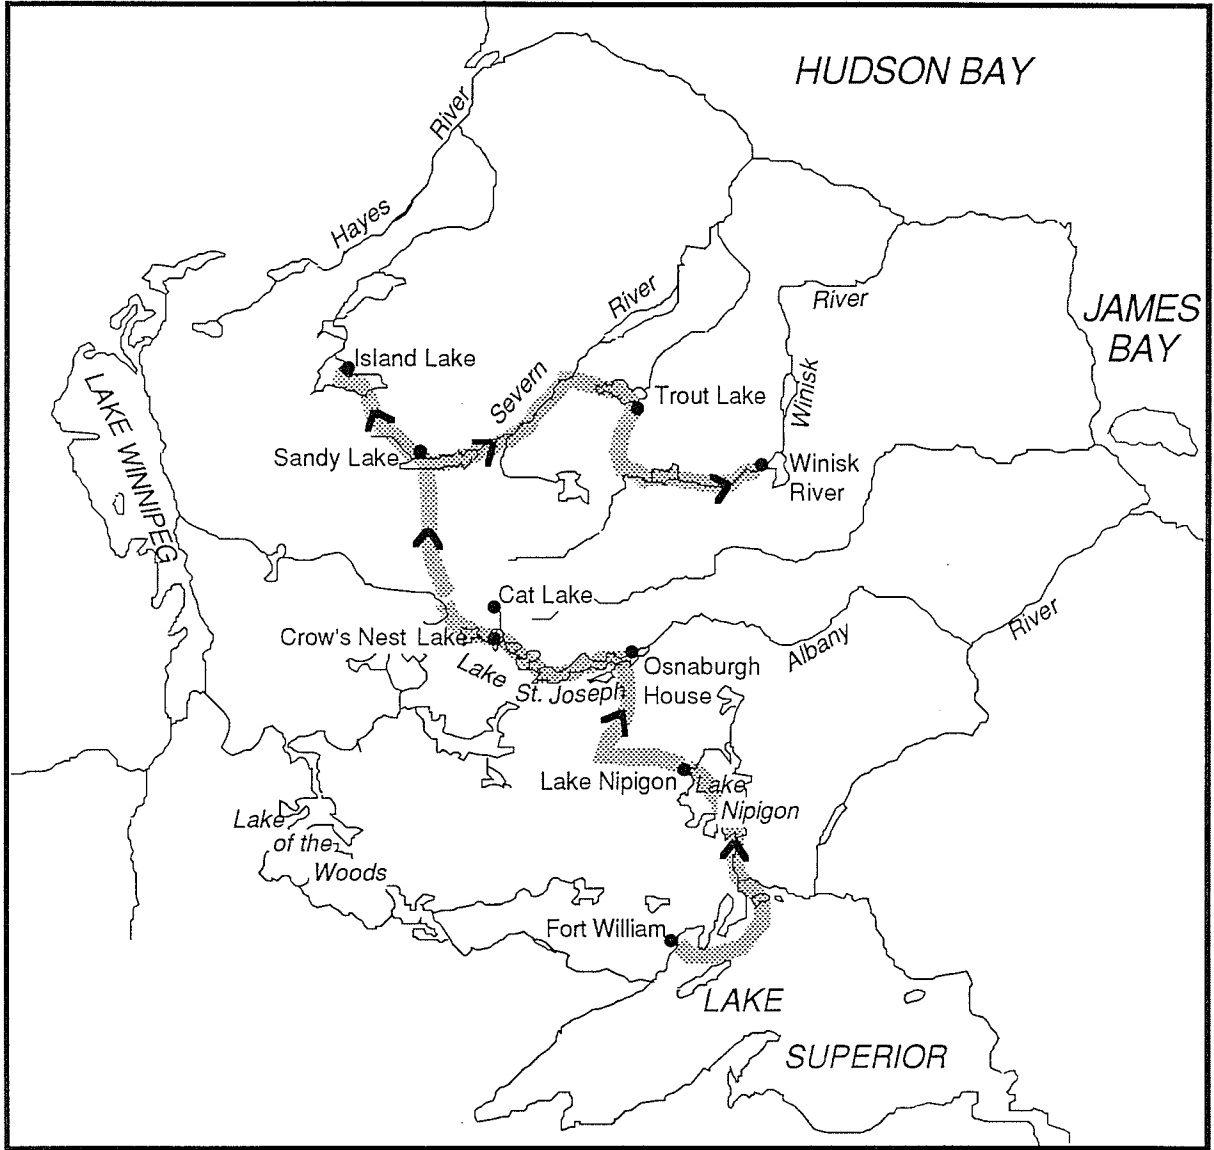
HUDSON BAY

JAMES BAY

Hayes River

Severn River

Winisk River

Island Lake

Sandy Lake

Trout Lake

Winisk River

LAKE WINNIPEG

Cat Lake

Crow's Nest Lake

Lake St. Joseph

Osnaburgh House

Albany River

Lake Nipigon

Lake Nipigon

Lake of the Woods

Fort William

LAKE SUPERIOR